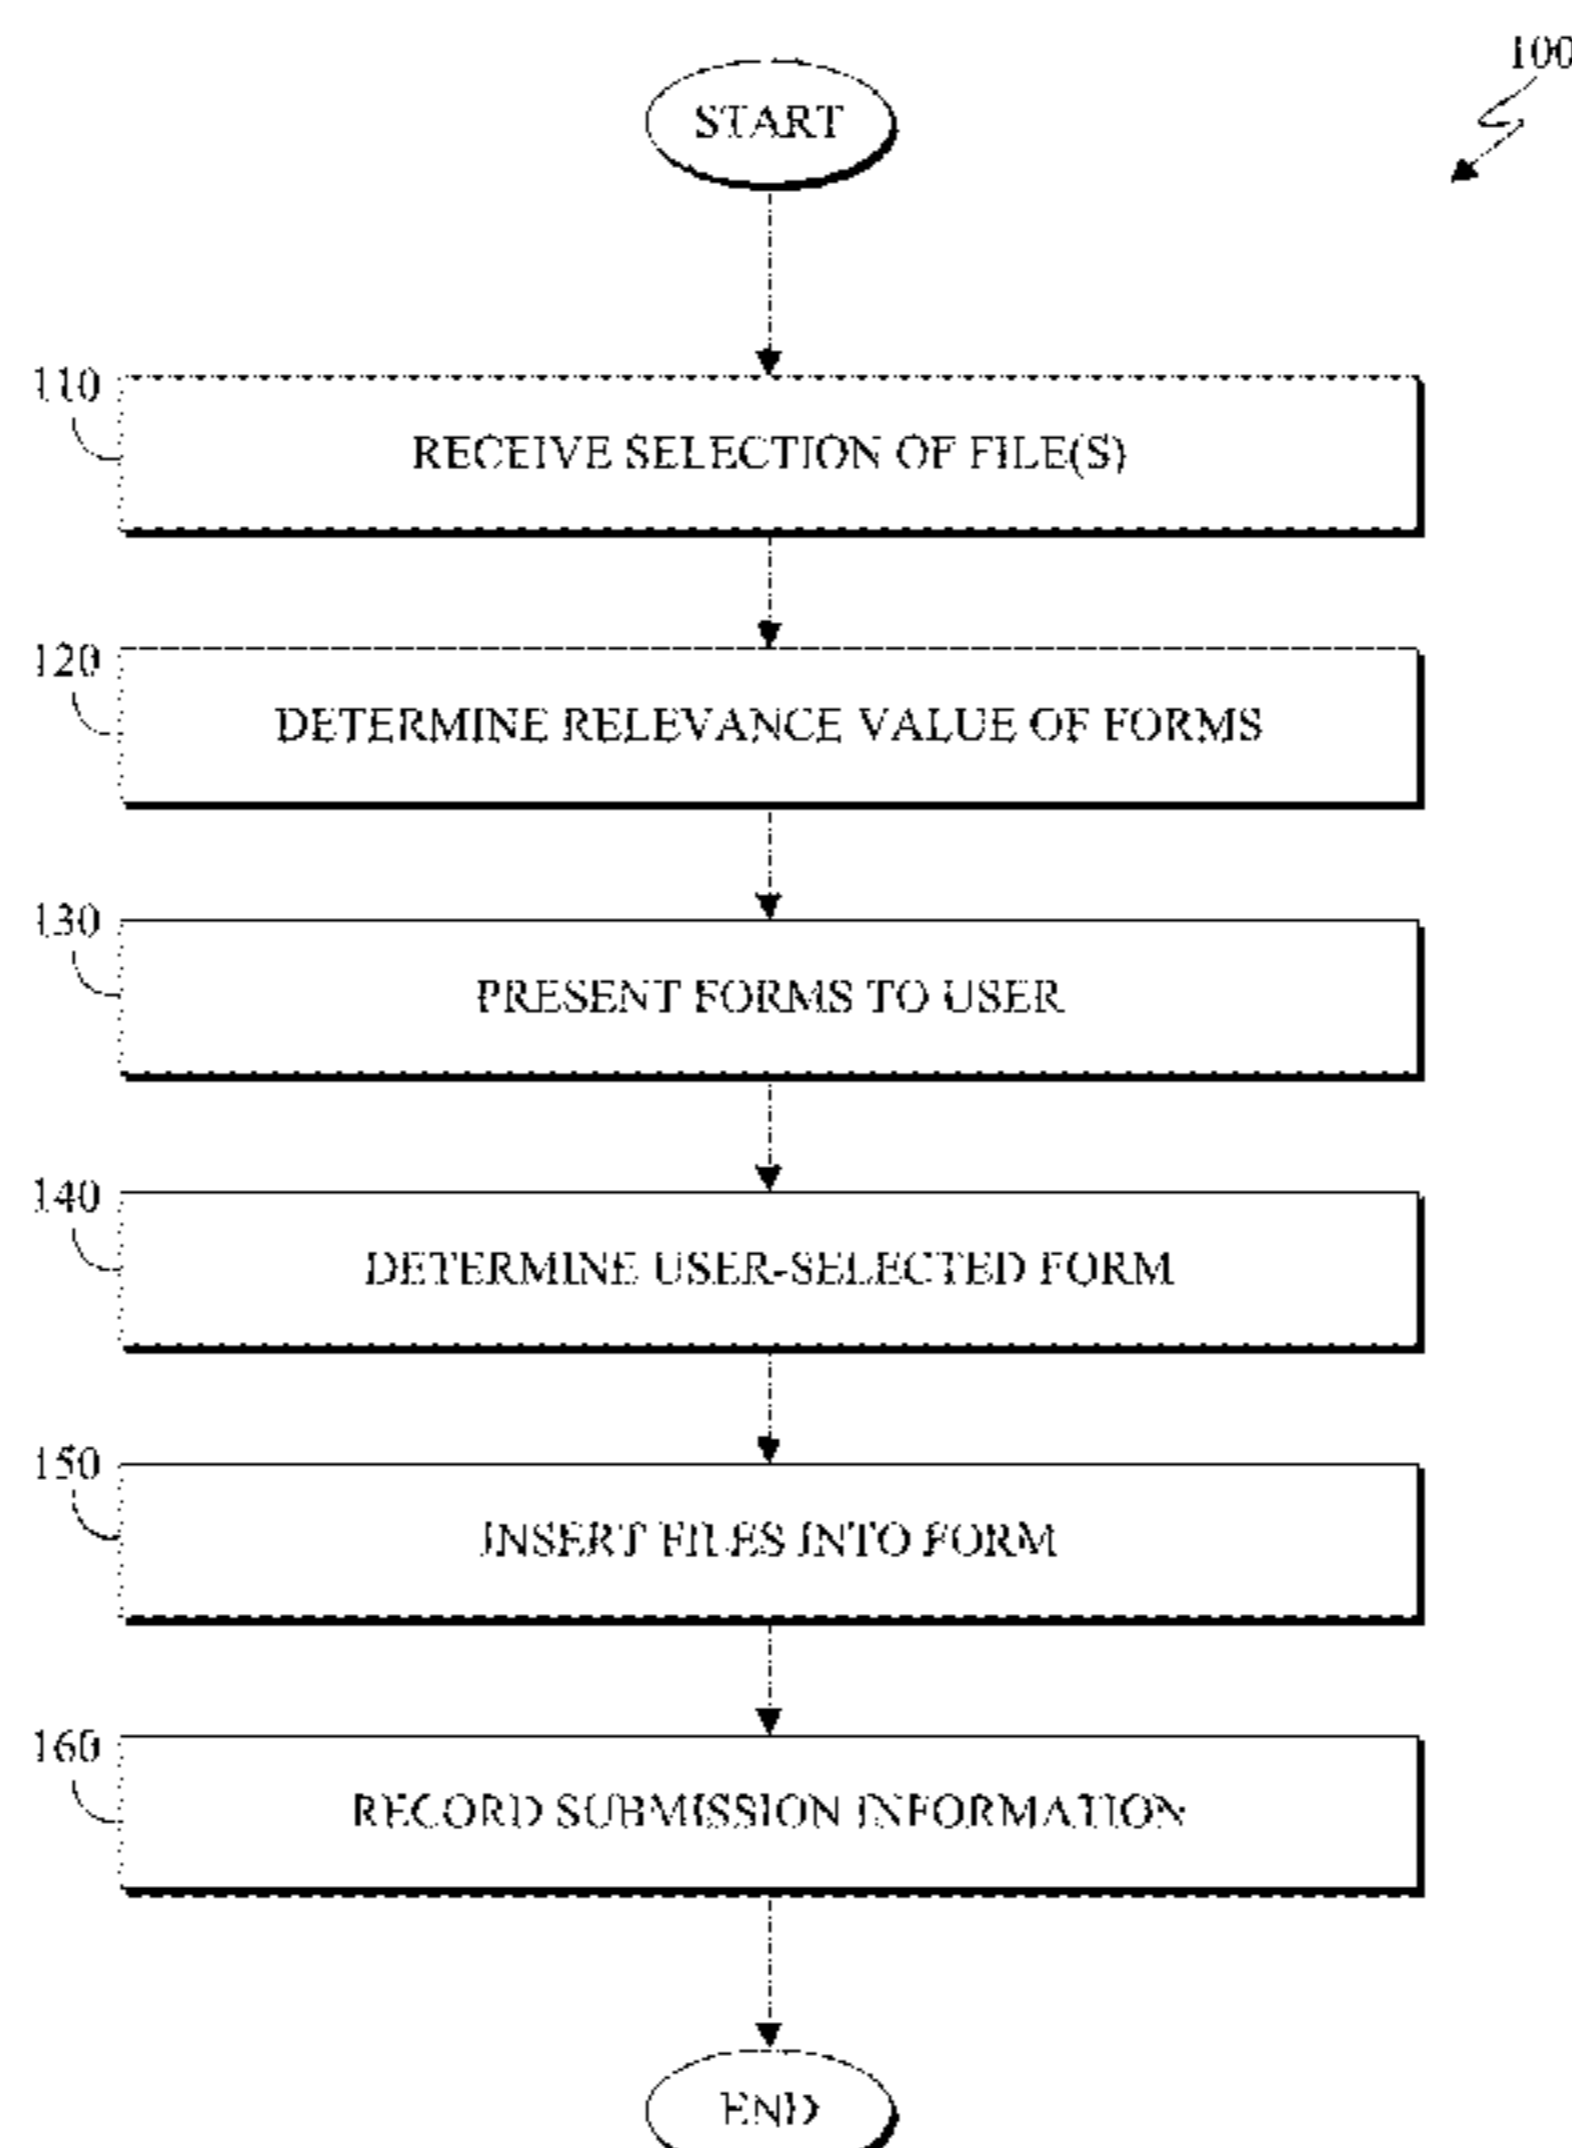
100

START

110

RECEIVE SELECTION OF FILE(S)

120

DETERMINE RELEVANCE VALUE OF FORMS

130

PRESENT FORMS TO USER

140

DETERMINE USER-SELECTED FORM

150

INSERT FILES INTO FORM

160

RECORD SUBMISSION INFORMATION

END